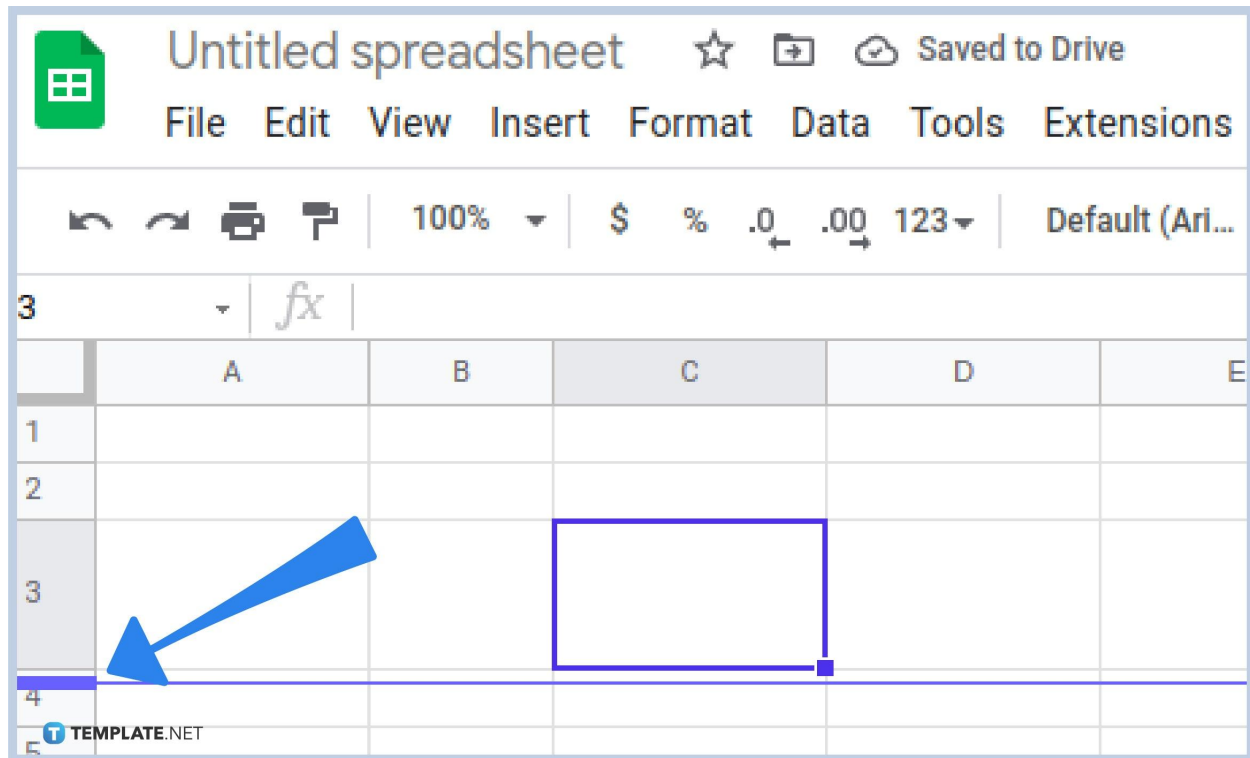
Untitled spreadsheet

Saved to Drive

File Edit View Insert Format Data Tools Extensions

100% $ % .0 .00 123 Default (Ari...

3 $fx$

| | A | B | C | D | E |
|---|---|---|---|---|---|
| 1 | | | | | |
| 2 | | | | | |
| 3 | | | | | |
| 4 | | | | | |
| 5 | | | | | |

TEMPLATE.NET